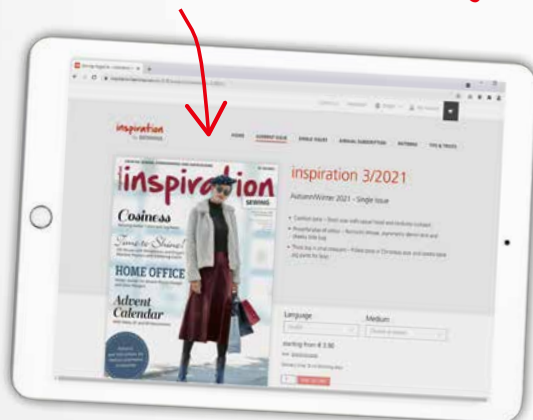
inspiration SEWING

HOME CURRENT ISSUE SINGLE ISSUES ANNUAL SUBSCRIPTION PATTERNS TIPS & TRICKS

inspiration SEWING

Cosiness

Time to Shine!

HOME OFFICE

Advent Calendar

inspiration 3/2021

Autumn/Winter 2021 – Single Issue

Language

Medium

starting from € 3.90